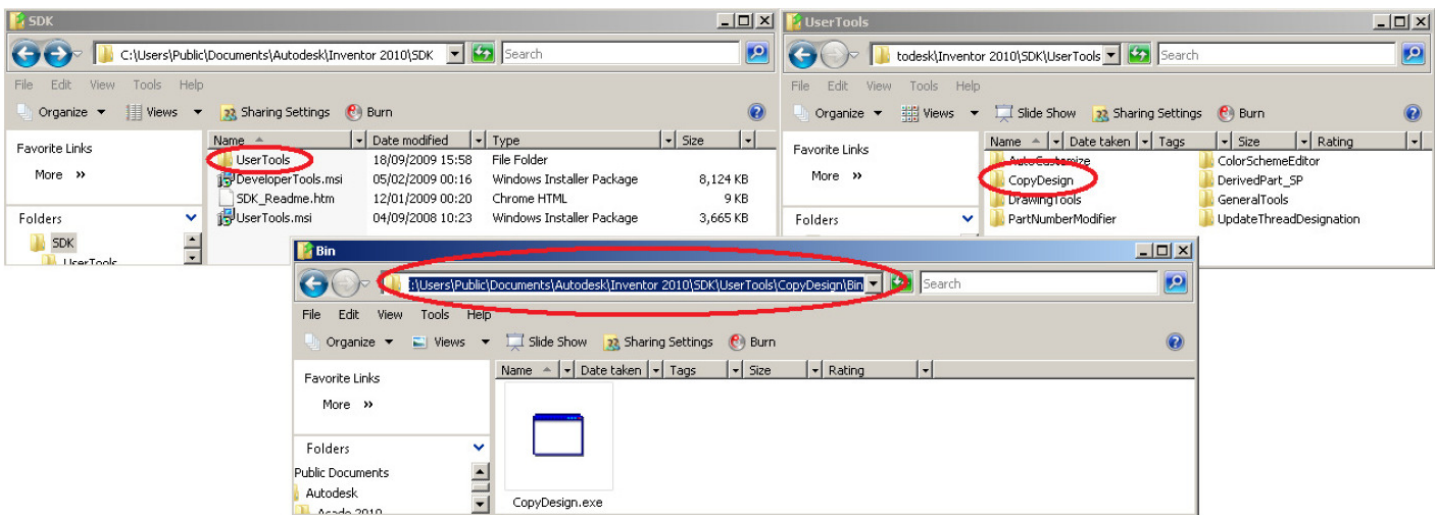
SDK

C:\Users\Public\Documents\Autodesk\Inventor 2010\SDK

Search

File Edit View Tools Help

Organize Views Sharing Settings Burn

Favorite Links

More »

Folders

SDK

UserTools

| Name | Date modified | Type | Size |
|---|---|---|---|
| UserTools | 18/09/2009 15:58 | File Folder | |
| DeveloperTools.msi | 05/02/2009 00:16 | Windows Installer Package | 8,124 KB |
| SDK_Readme.htm | 12/01/2009 00:20 | Chrome HTML | 9 KB |
| UserTools.msi | 04/09/2008 10:23 | Windows Installer Package | 3,665 KB |

UserTools

todesk\Inventor 2010\SDK\UserTools

Search

File Edit View Tools Help

Organize Views Slide Show Sharing Settings Burn

Favorite Links

More »

Folders

Name Date taken Tags Size Rating

AutoCustomize
CopyDesign
DrawingTools
PartNumberModifier
ColorSchemeEditor
DerivedPart_SP
GeneralTools
UpdateThreadDesignation

Bin

:\Users\Public\Documents\Autodesk\Inventor 2010\SDK\UserTools\CopyDesign\Bin

Search

File Edit View Tools Help

Organize Views Slide Show Sharing Settings Burn

Favorite Links

More »

Folders

Public Documents

Autodesk

Acade 2010

Name Date taken Tags Size Rating

CopyDesign.exe